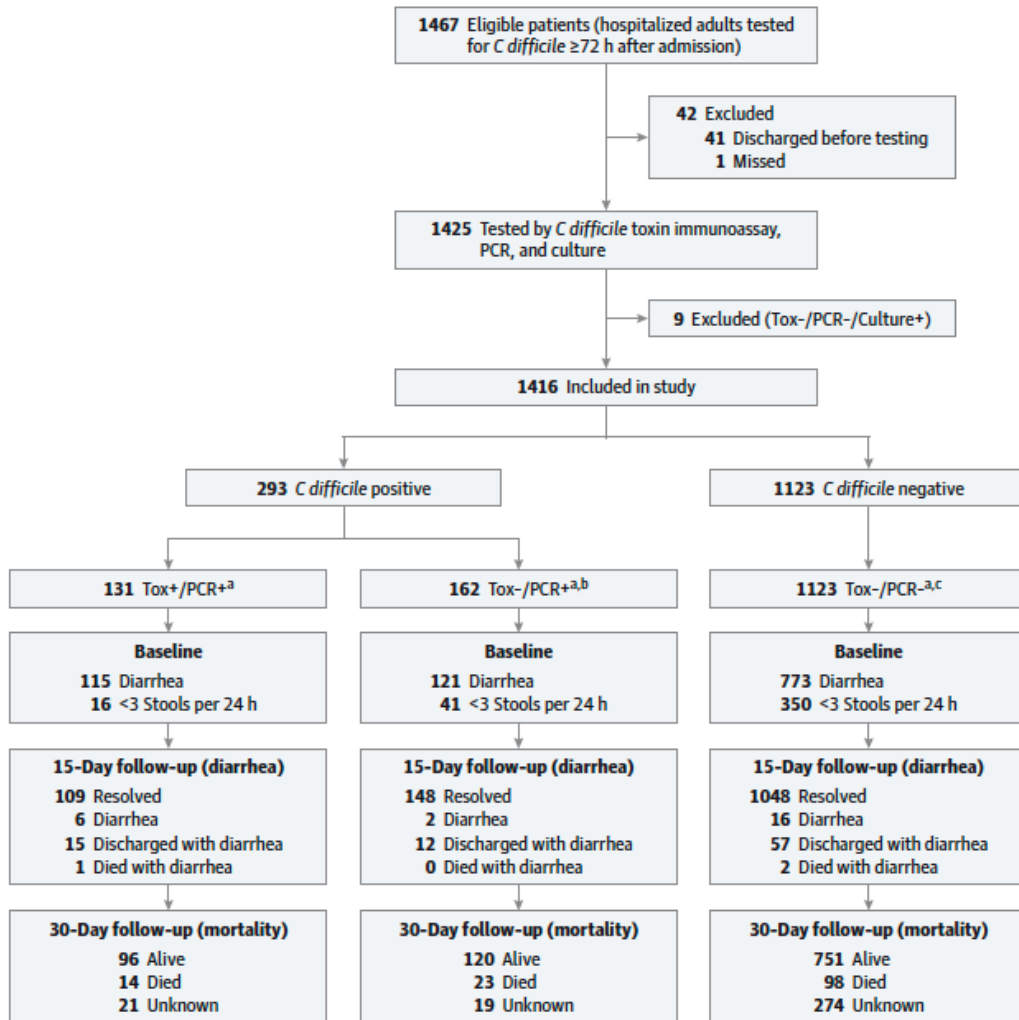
**1467** Eligible patients (hospitalized adults tested for *C difficile* ≥72 h after admission)

**42** Excluded
**41** Discharged before testing
**1** Missed

**1425** Tested by *C difficile* toxin immunoassay, PCR, and culture

**9** Excluded (Tox-/PCR-/Culture+)

**1416** Included in study

**293** *C difficile* positive

**1123** *C difficile* negative

**131** Tox+/PCR+$^{a}$

**Baseline**
**115** Diarrhea
**16** <3 Stools per 24 h

**15-Day follow-up (diarrhea)**
**109** Resolved
**6** Diarrhea
**15** Discharged with diarrhea
**1** Died with diarrhea

**30-Day follow-up (mortality)**
**96** Alive
**14** Died
**21** Unknown

**162** Tox-/PCR+$^{a,b}$

**Baseline**
**121** Diarrhea
**41** <3 Stools per 24 h

**15-Day follow-up (diarrhea)**
**148** Resolved
**2** Diarrhea
**12** Discharged with diarrhea
**0** Died with diarrhea

**30-Day follow-up (mortality)**
**120** Alive
**23** Died
**19** Unknown

**1123** Tox-/PCR-$^{a,c}$

**Baseline**
**773** Diarrhea
**350** <3 Stools per 24 h

**15-Day follow-up (diarrhea)**
**1048** Resolved
**16** Diarrhea
**57** Discharged with diarrhea
**2** Died with diarrhea

**30-Day follow-up (mortality)**
**751** Alive
**98** Died
**274** Unknown